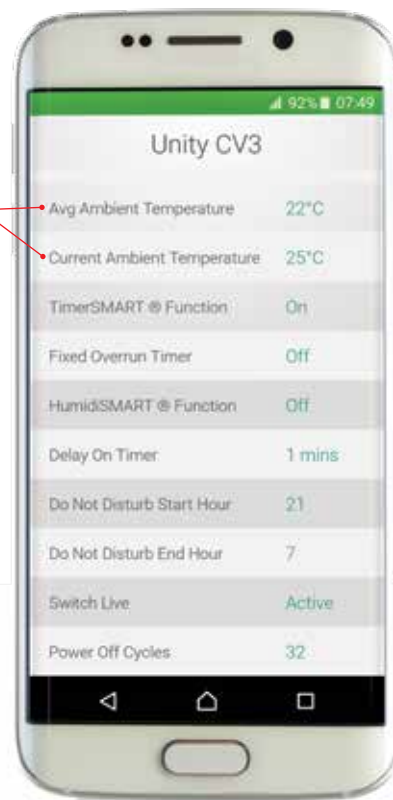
92% 07:49

Unity CV3

| | |
|---|---|
| Avg Ambient Temperature | 22°C |
| Current Ambient Temperature | 25°C |
| TimerSMART ® Function | On |
| Fixed Overrun Timer | Off |
| HumidiSMART ® Function | Off |
| Delay On Timer | 1 mins |
| Do Not Disturb Start Hour | 21 |
| Do Not Disturb End Hour | 7 |
| Switch Live | Active |
| Power Off Cycles | 32 |